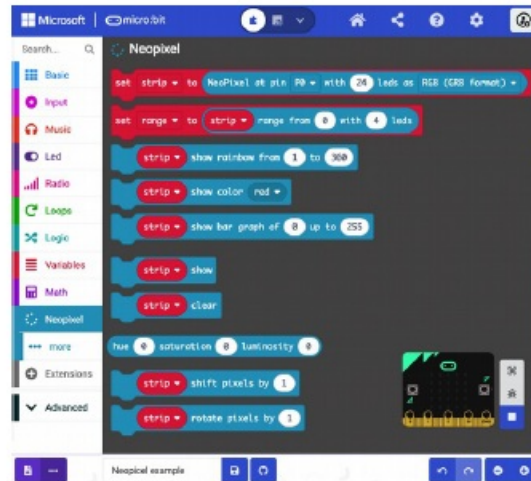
Microsoft | micro:bit

Search... Q
Basic
Input
Music
Led
Radio
Loops
Logic
Variables
Math
Neopixel
more
Extensions
Advanced

Neopixel

set strip ▾ to NeoPixel at pin P0 ▾ with 24 leds as RGB (GRB format) ▾

set range ▾ to strip ▾ range from 0 with 4 leds

strip ▾ show rainbow from 1 to 360

strip ▾ show color red ▾

strip ▾ show bar graph of 0 up to 255

strip ▾ show

strip ▾ clear

hue 0 saturation 0 luminosity 0

strip ▾ shift pixels by 1

strip ▾ rotate pixels by 1

Neopixel example